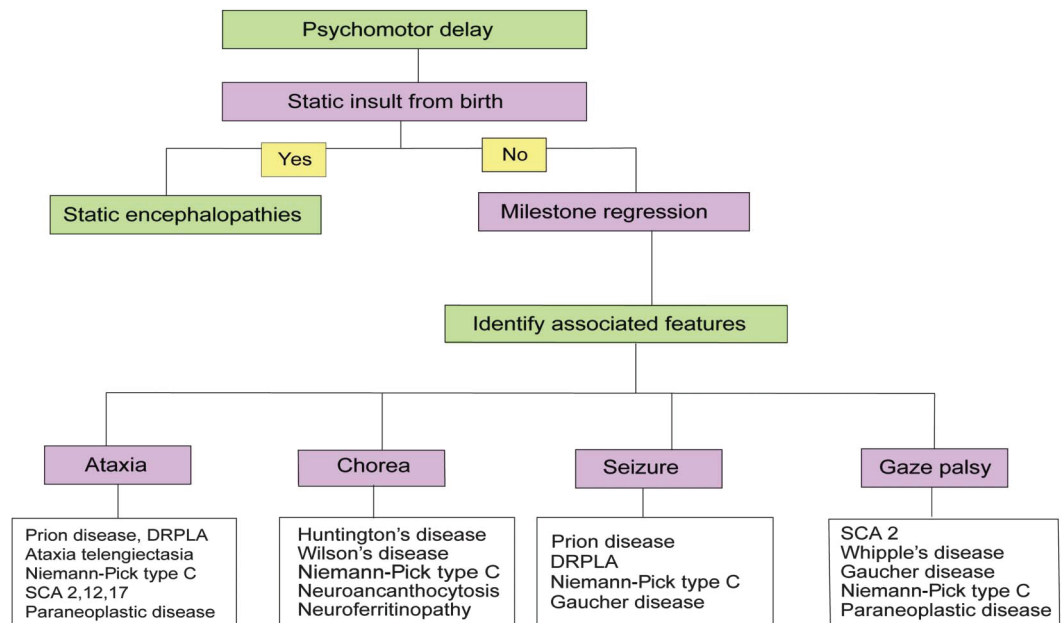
Psychomotor delay

Static insult from birth

Yes

No

Static encephalopathies

Milestone regression

Identify associated features

Ataxia

Chorea

Seizure

Gaze palsy

Prion disease, DRPLA
Ataxia telengiectasia
Niemann-Pick type C
SCA 2,12,17
Paraneoplastic disease

Huntington's disease
Wilson's disease
Niemann-Pick type C
Neuroancanthocytosis
Neuroferritinopathy

Prion disease
DRPLA
Niemann-Pick type C
Gaucher disease

SCA 2
Whipple's disease
Gaucher disease
Niemann-Pick type C
Paraneoplastic disease